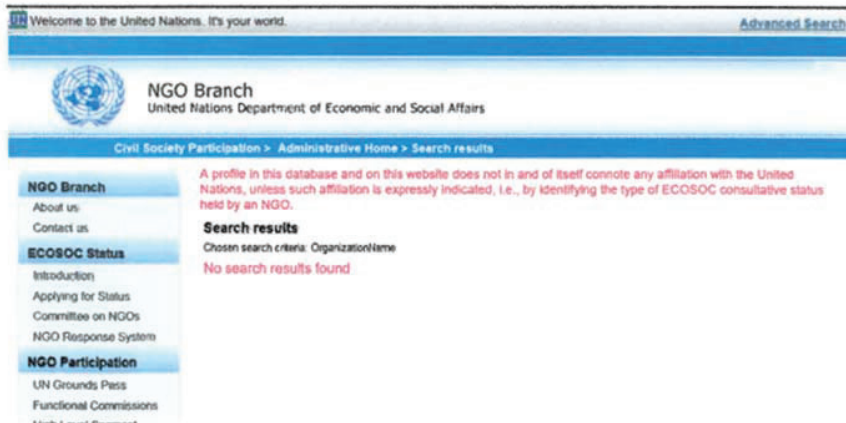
UN Welcome to the United Nations. It's your world.

Advanced Search

NGO Branch
United Nations Department of Economic and Social Affairs

Civil Society Participation > Administrative Home > Search results

NGO Branch
About us
Contact us
ECOSOC Status
Introduction
Applying for Status
Committee on NGOs
NGO Response System
NGO Participation
UN Grounds Pass
Functional Commissions
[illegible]

A profile in this database and on this website does not in and of itself connote any affiliation with the United Nations, unless such affiliation is expressly indicated, i.e., by identifying the type of ECOSOC consultative status held by an NGO.

Search results
Chosen search criteria: OrganizationName
No search results found